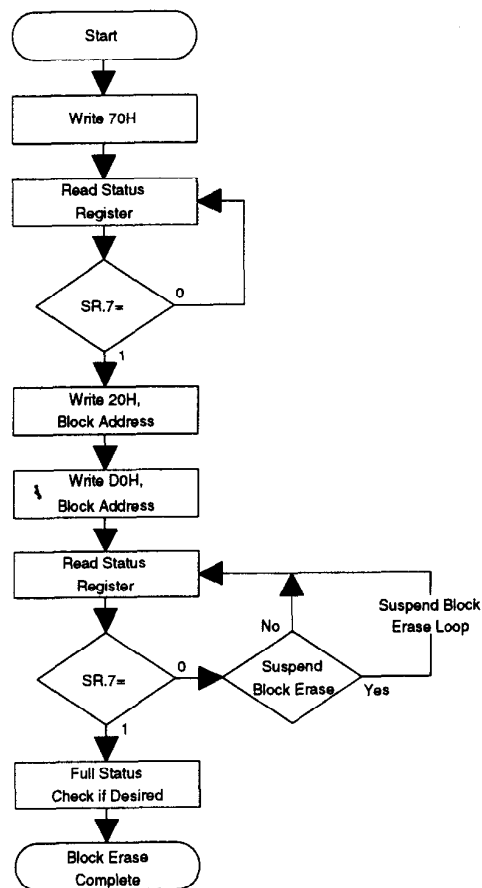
Start

Write 70H

Read Status Register

SR.7=

0

1

Write 20H, Block Address

Write D0H, Block Address

Read Status Register

SR.7=

0

1

Suspend Block Erase

No

Yes

Suspend Block Erase Loop

Full Status Check if Desired

Block Erase Complete